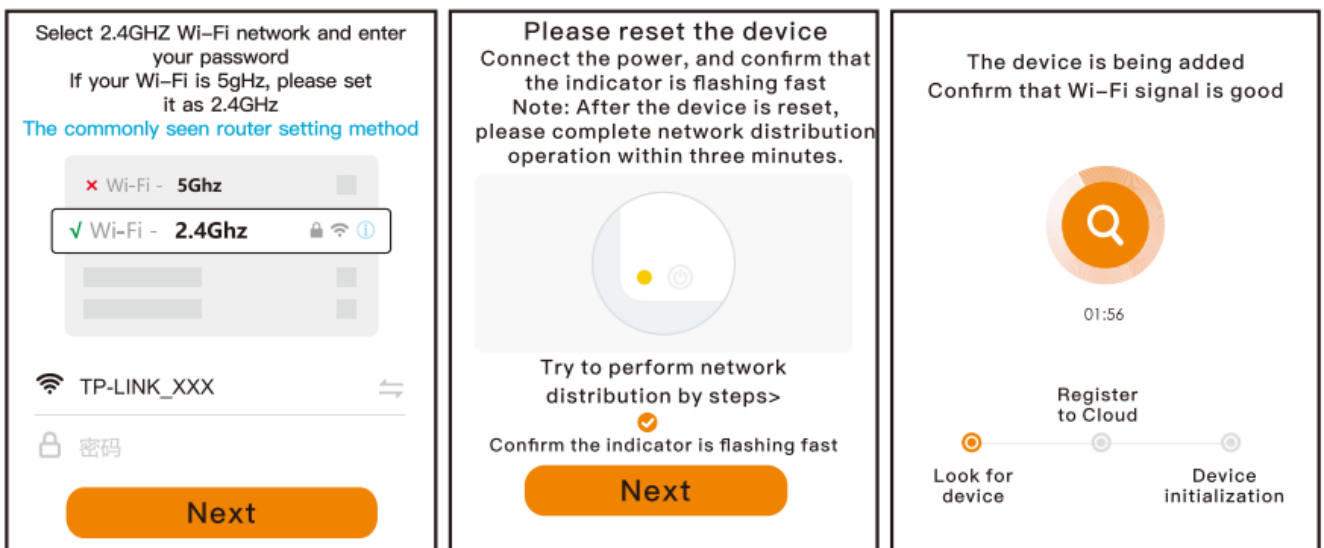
Select 2.4GHZ Wi-Fi network and enter your password
If your Wi-Fi is 5gHz, please set it as 2.4GHz
The commonly seen router setting method

× Wi-Fi - 5Ghz
√ Wi-Fi - 2.4Ghz

TP-LINK_XXX
密码

Next

Please reset the device
Connect the power, and confirm that the indicator is flashing fast
Note: After the device is reset, please complete network distribution operation within three minutes.

Try to perform network distribution by steps>
Confirm the indicator is flashing fast

Next

The device is being added
Confirm that Wi-Fi signal is good

01:56

Register to Cloud
Look for device
Device initialization